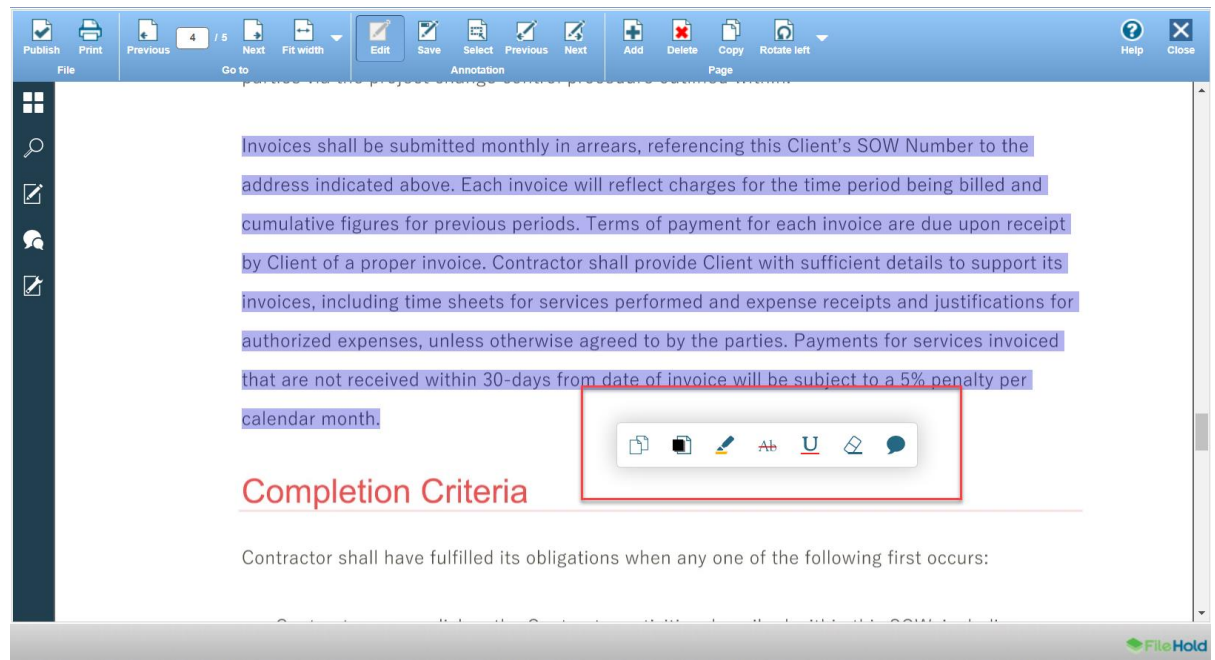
Publish Print
File

Previous 4 / 5 Next Fit width
Go to

Edit Save Select Previous Next
Annotation

Add Delete Copy Rotate left
Page

Help Close

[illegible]

Invoices shall be submitted monthly in arrears, referencing this Client's SOW Number to the address indicated above. Each invoice will reflect charges for the time period being billed and cumulative figures for previous periods. Terms of payment for each invoice are due upon receipt by Client of a proper invoice. Contractor shall provide Client with sufficient details to support its invoices, including time sheets for services performed and expense receipts and justifications for authorized expenses, unless otherwise agreed to by the parties. Payments for services invoiced that are not received within 30-days from date of invoice will be subject to a 5% penalty per calendar month.

Ab U

Completion Criteria

Contractor shall have fulfilled its obligations when any one of the following first occurs:

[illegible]

FileHold